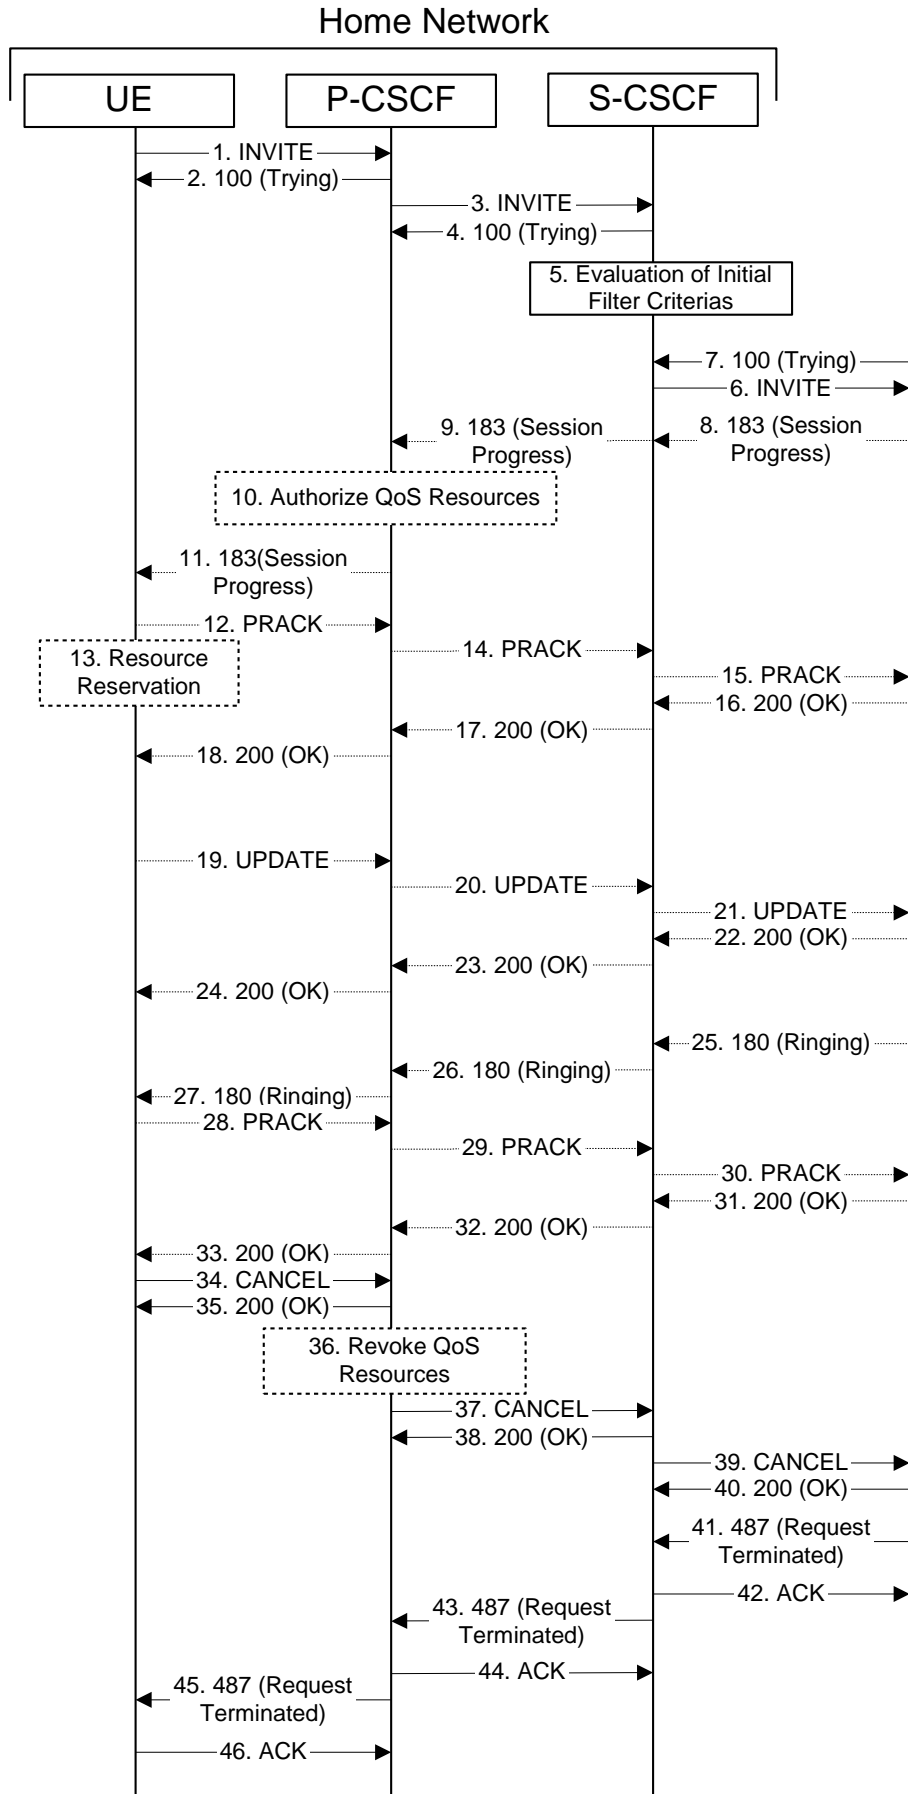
Home Network

UE

P-CSCF

S-CSCF

1. INVITE

2. 100 (Trying)

3. INVITE

4. 100 (Trying)

5. Evaluation of Initial Filter Criterias

7. 100 (Trying)

6. INVITE

9. 183 (Session Progress)

8. 183 (Session Progress)

10. Authorize QoS Resources

11. 183(Session Progress)

12. PRACK

13. Resource Reservation

14. PRACK

15. PRACK

16. 200 (OK)

17. 200 (OK)

18. 200 (OK)

19. UPDATE

20. UPDATE

21. UPDATE

22. 200 (OK)

23. 200 (OK)

24. 200 (OK)

25. 180 (Ringing)

26. 180 (Ringing)

27. 180 (Ringing)

28. PRACK

29. PRACK

30. PRACK

31. 200 (OK)

32. 200 (OK)

33. 200 (OK)

34. CANCEL

35. 200 (OK)

36. Revoke QoS Resources

37. CANCEL

38. 200 (OK)

39. CANCEL

40. 200 (OK)

41. 487 (Request Terminated)

42. ACK

43. 487 (Request Terminated)

44. ACK

45. 487 (Request Terminated)

46. ACK